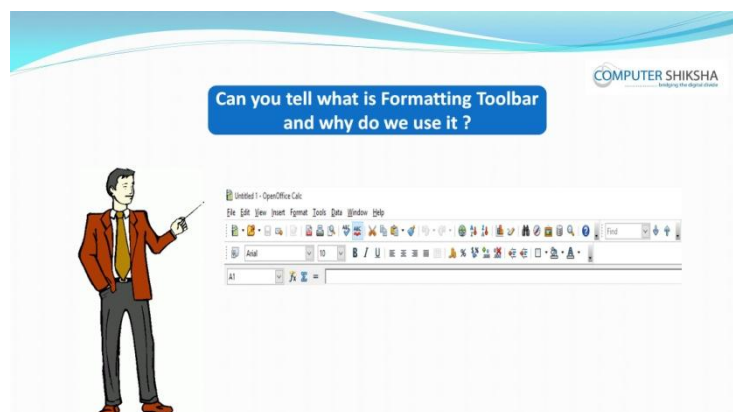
COMPUTER SHIKSHA
bridging the digital divide

Can you tell what is Formatting Toolbar and why do we use it ?

Untitled 1 - OpenOffice Calc
File Edit View Insert Format Tools Data Window Help
Find
Arial 10 B I U
A1 $f_x$ $\Sigma$ =